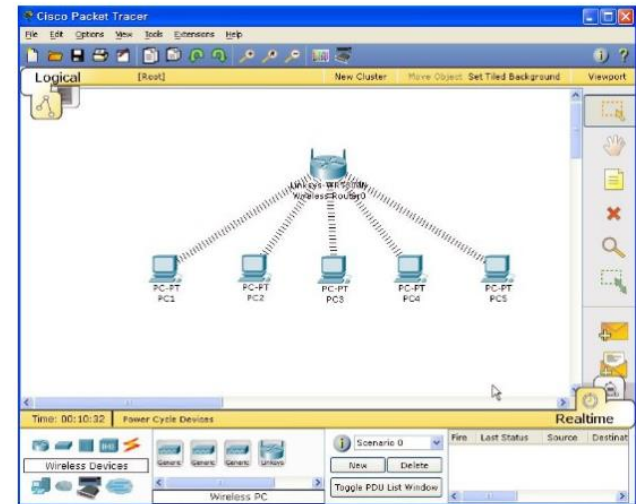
Cisco Packet Tracer

File Edit Options View Tools Extensions Help

Logical [Root] New Cluster Move Object Set Tiled Background Viewport

Linksys-WRT300N
Wireless Router0

PC-PT
PC1

PC-PT
PC2

PC-PT
PC3

PC-PT
PC4

PC-PT
PC5

Time: 00:10:32 Power Cycle Devices

Realtime

Wireless Devices

Generic Generic Generic Linksys

Wireless PC

Scenario 0

New Delete

Toggle PDU List Window

Fire Last Status Source Destinat